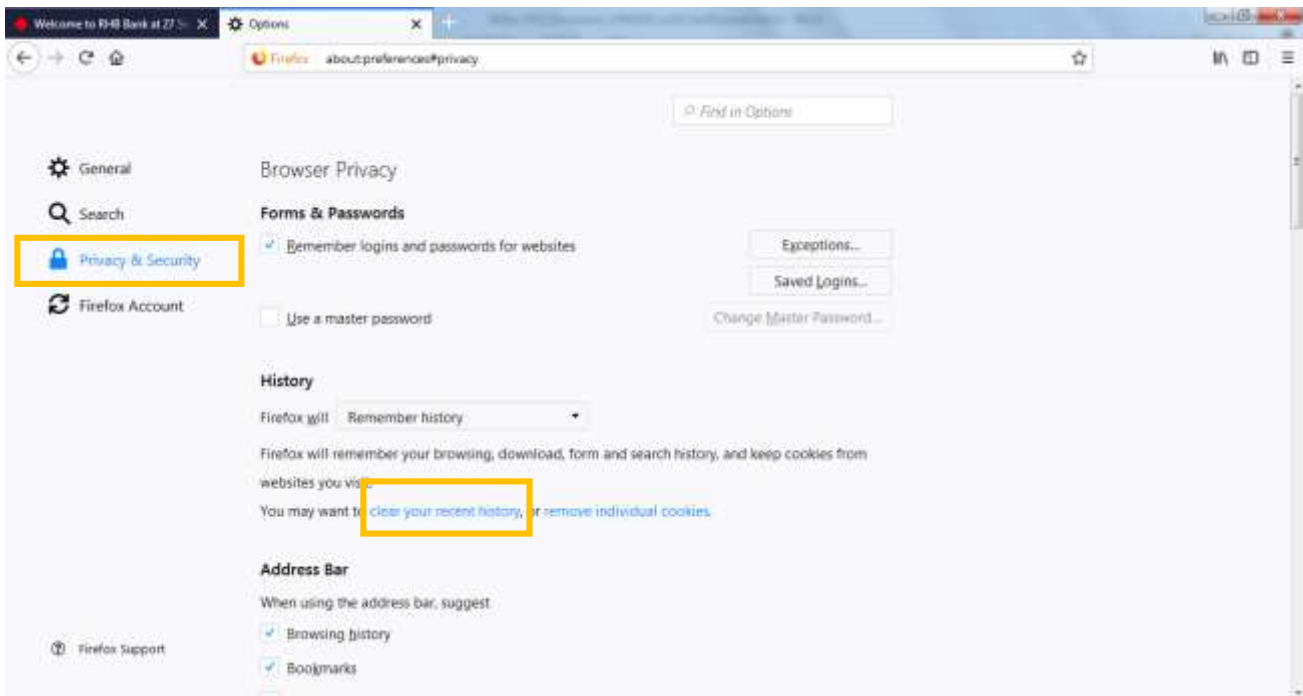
Welcome to RHB Bank at 27 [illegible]

Options

Firefox about:preferences#privacy

Find in Options

General

Search

Privacy & Security

Firefox Account

Browser Privacy

Forms & Passwords

Remember logins and passwords for websites

Exceptions...

Saved Logins...

Use a master password

Change Master Password...

History

Firefox will Remember history

Firefox will remember your browsing, download, form and search history, and keep cookies from websites you vis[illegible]

You may want t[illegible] clear your recent history, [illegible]r remove individual cookies.

Address Bar

When using the address bar, suggest

Browsing history

Bookmarks

Firefox Support